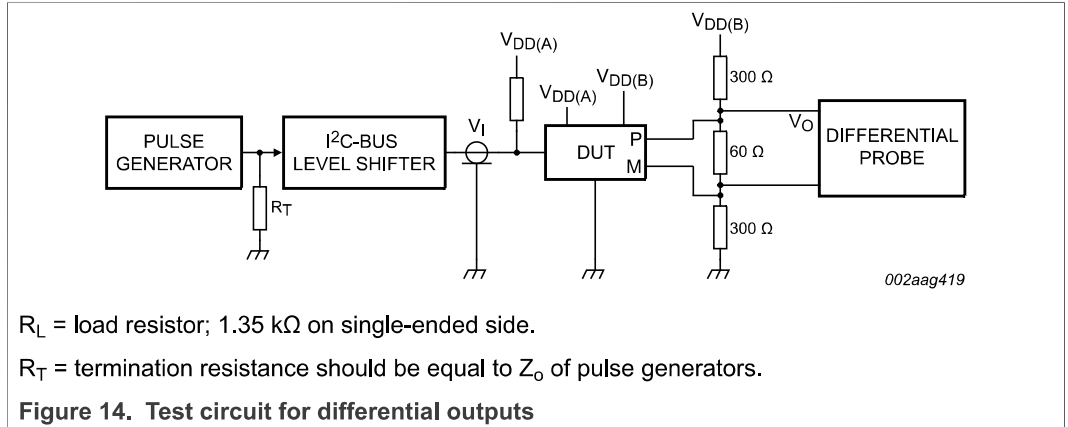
PULSE GENERATOR

$R_T$

$I^2C$-BUS LEVEL SHIFTER

$V_I$

$V_{DD(A)}$

$V_{DD(A)}$

$V_{DD(B)}$

DUT

P

M

$V_{DD(B)}$

300 Ω

60 Ω

300 Ω

$V_O$

DIFFERENTIAL PROBE

002aag419

$R_L$ = load resistor; 1.35 kΩ on single-ended side.

$R_T$ = termination resistance should be equal to $Z_o$ of pulse generators.

Figure 14. Test circuit for differential outputs